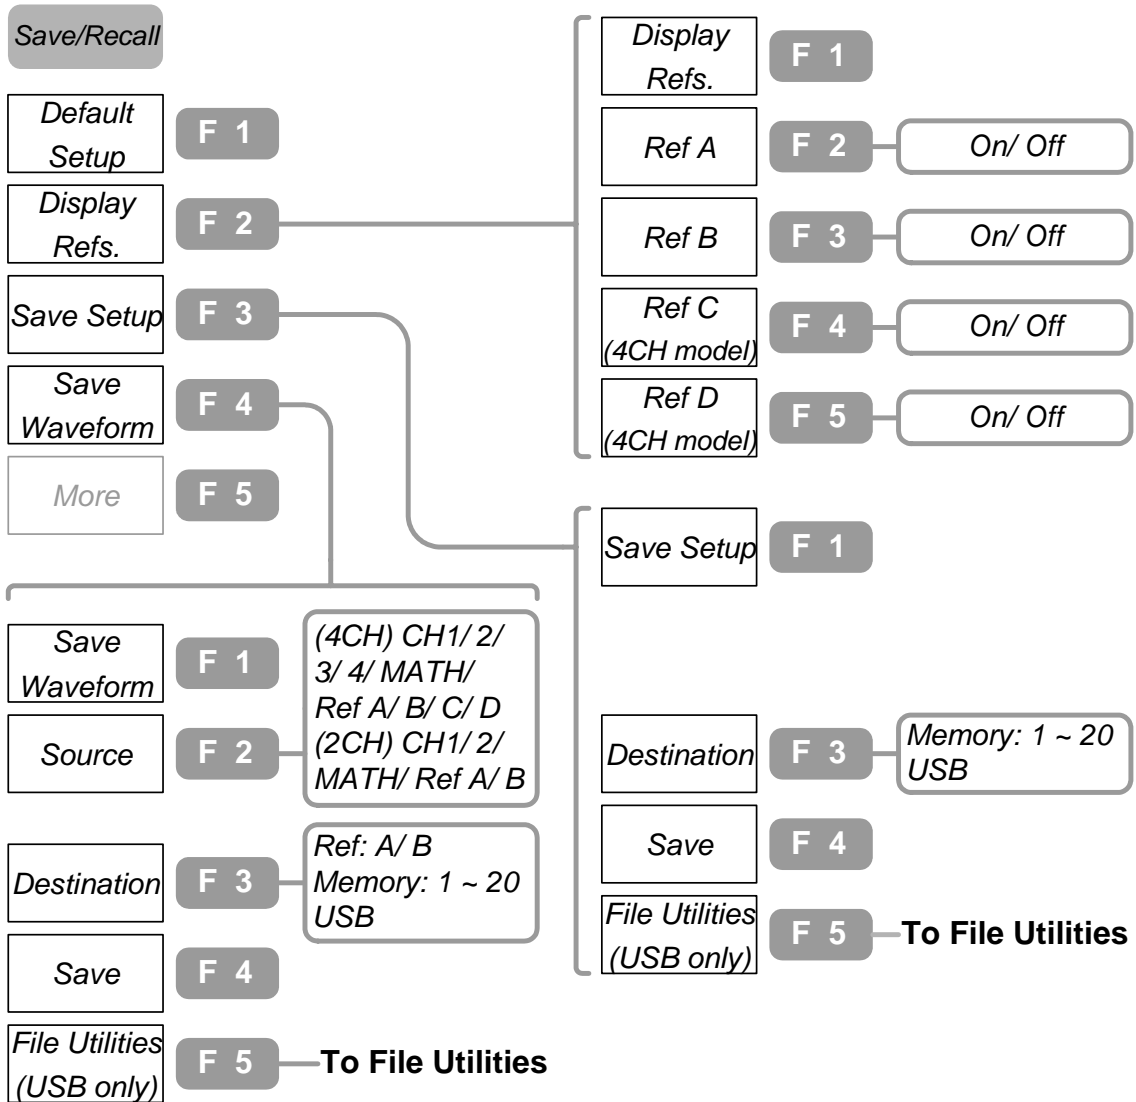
Save/Recall

Default Setup
F 1

Display Refs.
F 2

Save Setup
F 3

Save Waveform
F 4

More
F 5

Display Refs.
F 1

Ref A
F 2
On/ Off

Ref B
F 3
On/ Off

Ref C (4CH model)
F 4
On/ Off

Ref D (4CH model)
F 5
On/ Off

Save Setup
F 1

Destination
F 3
Memory: 1 ~ 20 USB

Save
F 4

File Utilities (USB only)
F 5
To File Utilities

Save Waveform
F 1

Source
F 2
(4CH) CH1/ 2/ 3/ 4/ MATH/ Ref A/ B/ C/ D (2CH) CH1/ 2/ MATH/ Ref A/ B

Destination
F 3
Ref: A/ B Memory: 1 ~ 20 USB

Save
F 4

File Utilities (USB only)
F 5
To File Utilities